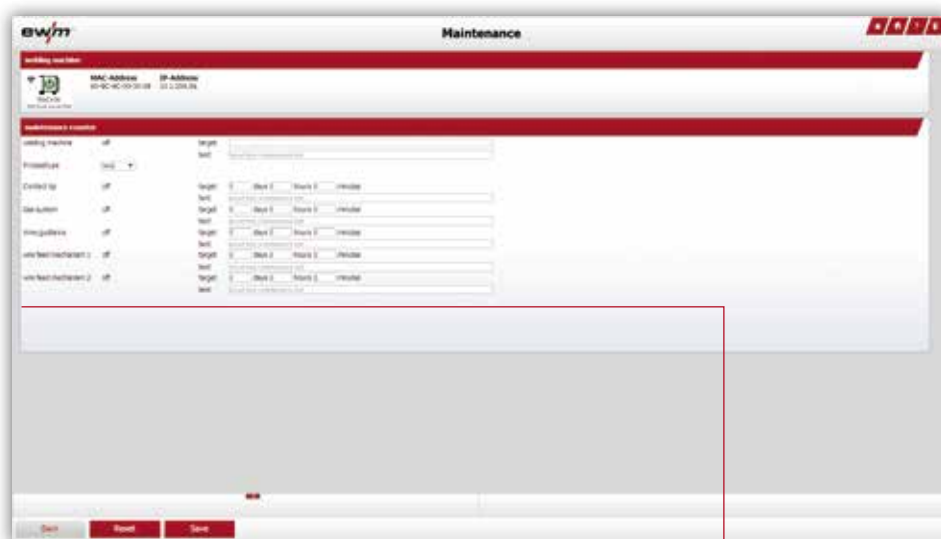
ewm

Maintenance

Welding machine

MAC-Address
00-0C-0C-00-00-08

IP-Address
10.1.200.86

Maintenance counter

Welding machine off

Target

Text

Procedure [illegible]

Contact tip off Target 0 days 0 hours 0 minutes

Text

Gas system off Target 0 days 0 hours 0 minutes

Text

Wire guidance off Target 0 days 0 hours 0 minutes

Text

Wire feed mechanism 1 off Target 0 days 0 hours 0 minutes

Text

Wire feed mechanism 2 off Target 0 days 0 hours 0 minutes

Text

Back Reset Save